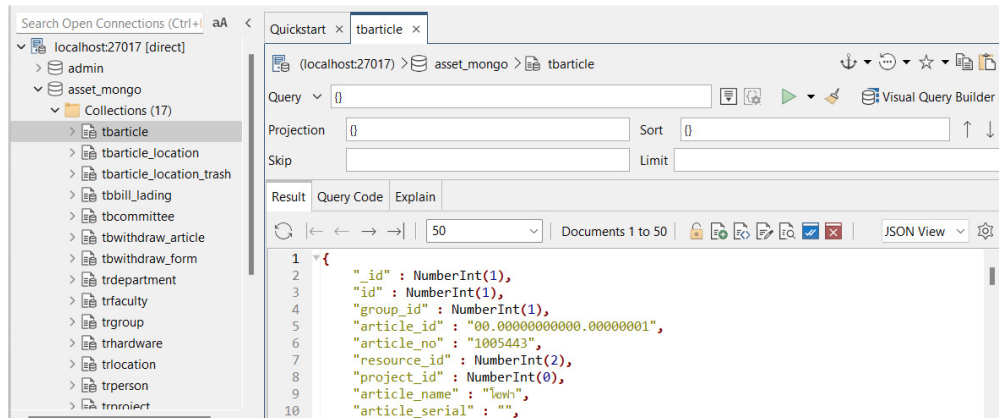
Search Open Connections (Ctrl+I) aA <

localhost:27017 [direct]
admin
asset_mongo
Collections (17)
tbarticle
tbarticle_location
tbarticle_location_trash
tbbill_lading
tbcommittee
tbwithdraw_article
tbwithdraw_form
trdepartment
trfaculty
trgroup
trhardware
trlocation
trperson
trproject

Quickstart × tbarticle ×

(localhost:27017) > asset_mongo > tbarticle

Query {}
Visual Query Builder
Projection {}
Sort {}
Skip
Limit

Result Query Code Explain

50
Documents 1 to 50
JSON View

1 {
2 "_id" : NumberInt(1),
3 "id" : NumberInt(1),
4 "group_id" : NumberInt(1),
5 "article_id" : "00.00000000000.00000001",
6 "article_no" : "1005443",
7 "resource_id" : NumberInt(2),
8 "project_id" : NumberInt(0),
9 "article_name" : "โซฟา",
10 "article_serial" : "",